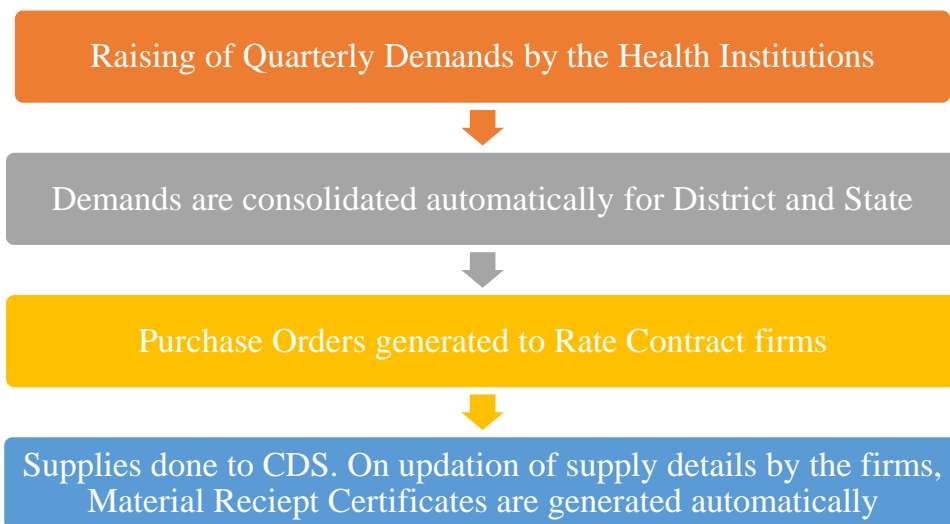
Raising of Quarterly Demands by the Health Institutions

Demands are consolidated automatically for District and State

Purchase Orders generated to Rate Contract firms

Supplies done to CDS. On updation of supply details by the firms, Material Reciept Certificates are generated automatically